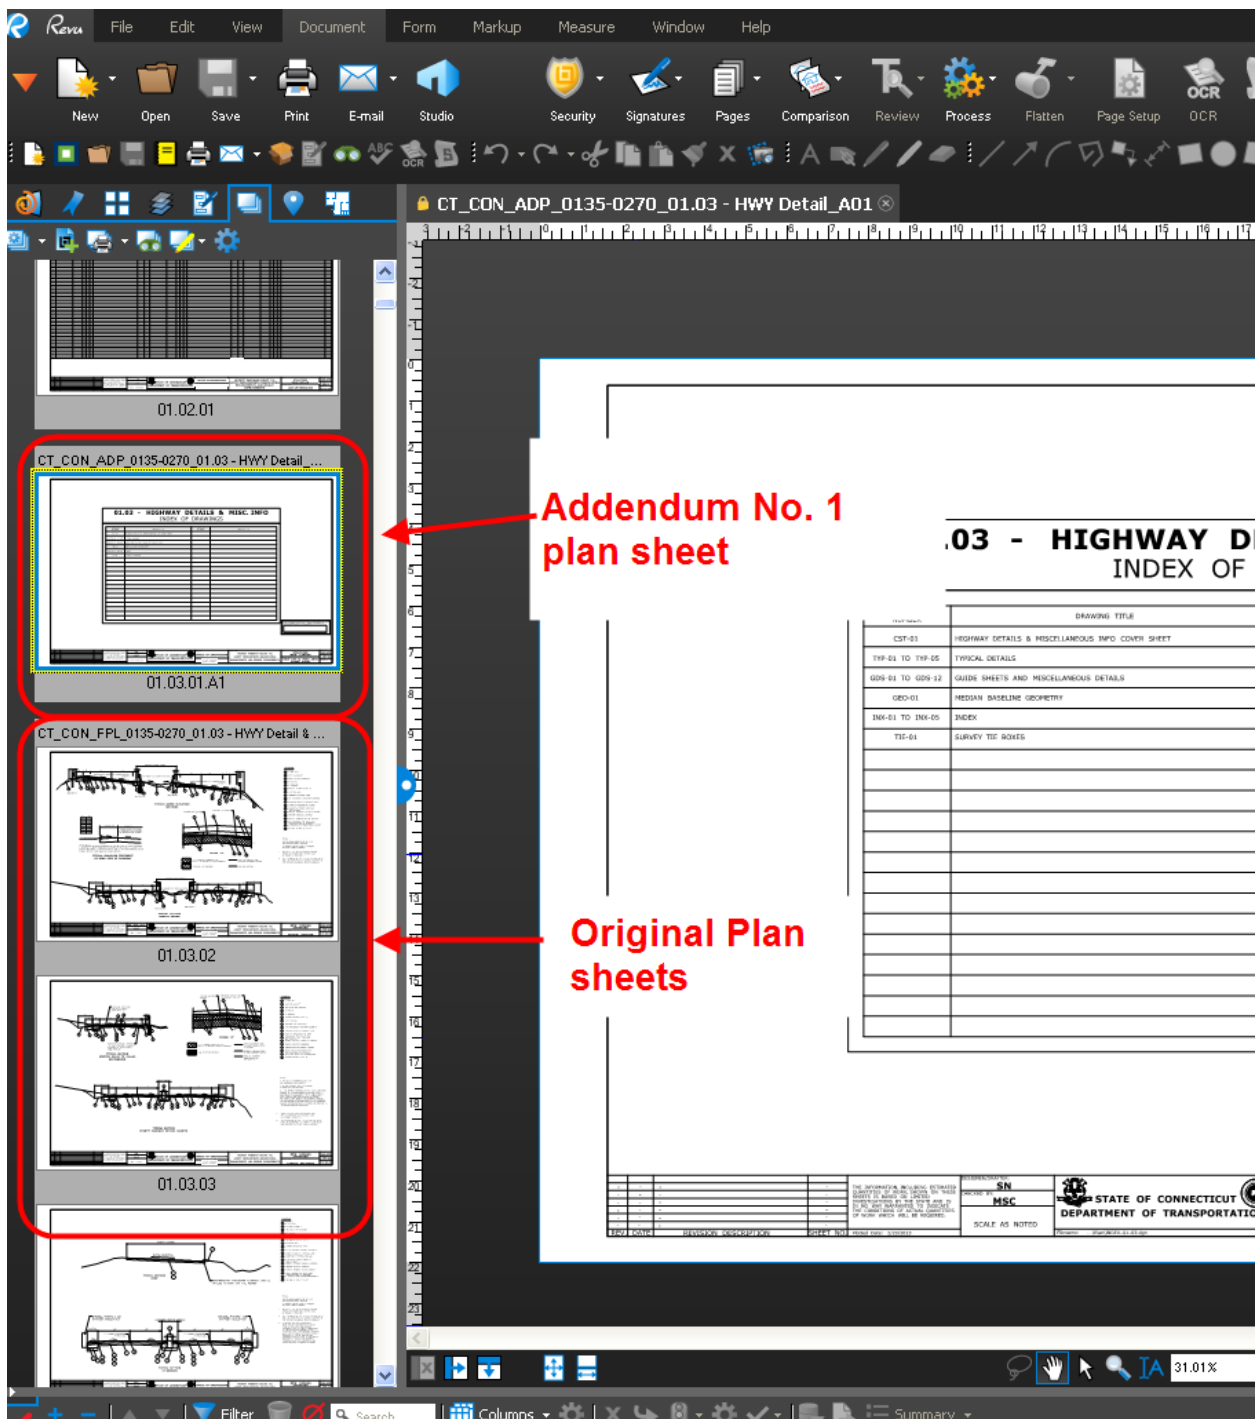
Revu File Edit View Document Form Markup Measure Window Help

New Open Save Print E-mail Studio Security Signatures Pages Comparison Review Process Flatten Page Setup OCR

CT_CON_ADP_0135-0270_01.03 - HWY Detail_A01

01.02.01

CT_CON_ADP_0135-0270_01.03 - HWY Detail_...

01.03 - HIGHWAY DETAILS & MISC. INFO
INDEX OF DRAWINGS

01.03.01.A1

CT_CON_FPL_0135-0270_01.03 - HWY Detail & ...

01.03.02

01.03.03

Addendum No. 1 plan sheet

Original Plan sheets

.03 - HIGHWAY D
INDEX OF

DRAWING TITLE

| | |
|---|---|
| CST-01 | HIGHWAY DETAILS & MISCELLANEOUS INFO COVER SHEET |
| TYP-01 TO TYP-05 | TYPICAL DETAILS |
| GDS-01 TO GDS-12 | GUIDE SHEETS AND MISCELLANEOUS DETAILS |
| GEO-01 | MEDIAN BASELINE GEOMETRY |
| INX-01 TO INX-05 | INDEX |
| TIE-01 | SURVEY TIE BOXES |

REV. DATE REVISION DESCRIPTION SHEET NO.

SN
MSC
SCALE AS NOTED

STATE OF CONNECTICUT
DEPARTMENT OF TRANSPORTATIO

31.01%

Filter Search Columns Summary